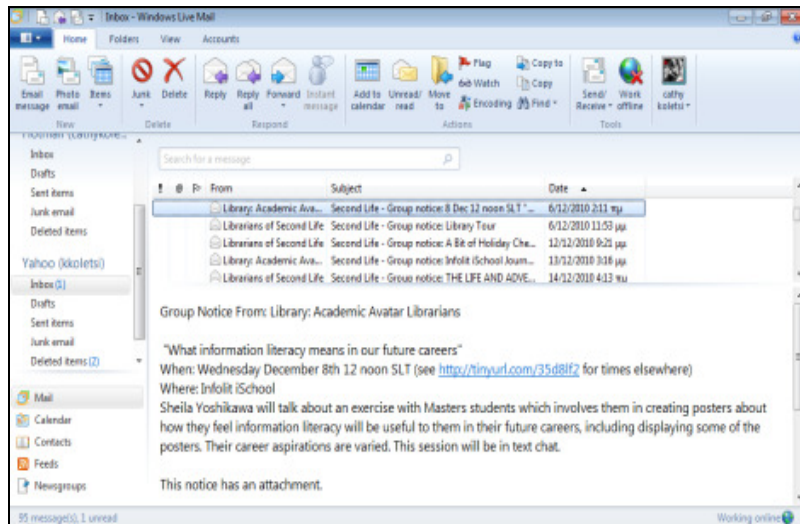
Inbox - Windows Live Mail

Home Folders View Accounts

Email message Photo email Items Junk Delete Reply Reply all Forward Instant message Add to calendar Unread/read Move to Flag Watch Encoding Copy to Copy Find Send/Receive Work offline cathy koletsi

New Delete Respond Actions Tools

Hotmail (cathykole...

Inbox
Drafts
Sent items
Junk email
Deleted items

Yahoo (kkoletsi)

Inbox (1)
Drafts
Sent items
Junk email
Deleted items (2)

Mail
Calendar
Contacts
Feeds
Newsgroups

Search for a message

| From | Subject | Date |
|---|---|---|
| Library: Academic Ava... | Second Life - Group notice: 8 Dec 12 noon SLT '... | 6/12/2010 2:11 πμ |
| Librarians of Second Life | Second Life - Group notice: Library Tour | 6/12/2010 11:53 μμ |
| Librarians of Second Life | Second Life - Group notice: A Bit of Holiday Che... | 12/12/2010 9:21 μμ |
| Library: Academic Ava... | Second Life - Group notice: Infolit iSchool Journ... | 13/12/2010 3:16 μμ |
| Librarians of Second Life | Second Life - Group notice: THE LIFE AND ADVE... | 14/12/2010 4:13 πμ |

Group Notice From: Library: Academic Avatar Librarians

"What information literacy means in our future careers"
When: Wednesday December 8th 12 noon SLT (see http://tinyurl.com/35d8lf2 for times elsewhere)
Where: Infolit iSchool
Sheila Yoshikawa will talk about an exercise with Masters students which involves them in creating posters about how they feel information literacy will be useful to them in their future careers, including displaying some of the posters. Their career aspirations are varied. This session will be in text chat.

This notice has an attachment.

95 message(s), 1 unread

Working online